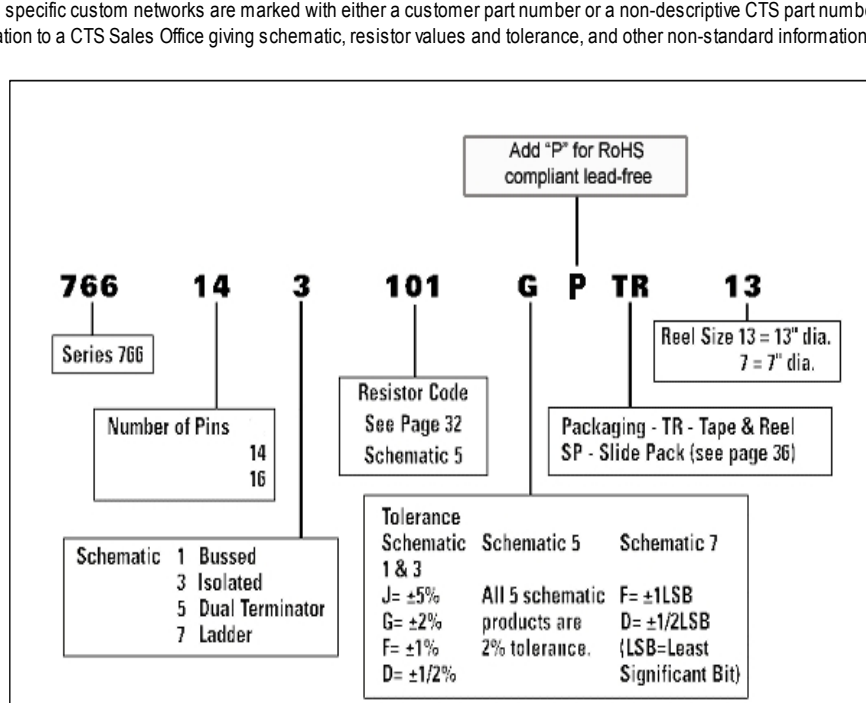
specific custom networks are marked with either a customer part number or a non-descriptive CTS part numbe
ation to a CTS Sales Office giving schematic, resistor values and tolerance, and other non-standard information

Add "P" for RoHS compliant lead-free

766 14 3 101 G P TR 13

Series 766

Number of Pins
14
16

Schematic 1 Bussed
3 Isolated
5 Dual Terminator
7 Ladder

Resistor Code
See Page 32
Schematic 5

Reel Size 13 = 13" dia.
7 = 7" dia.

Packaging - TR - Tape & Reel
SP - Slide Pack (see page 36)

| Tolerance Schematic 1 & 3 | Schematic 5 | Schematic 7 |
|---|---|---|
| J= ±5% | All 5 schematic | F= ±1LSB |
| G= ±2% | products are | D= ±1/2LSB |
| F= ±1% | 2% tolerance. | (LSB=Least |
| D= ±1/2% | | Significant Bit) |